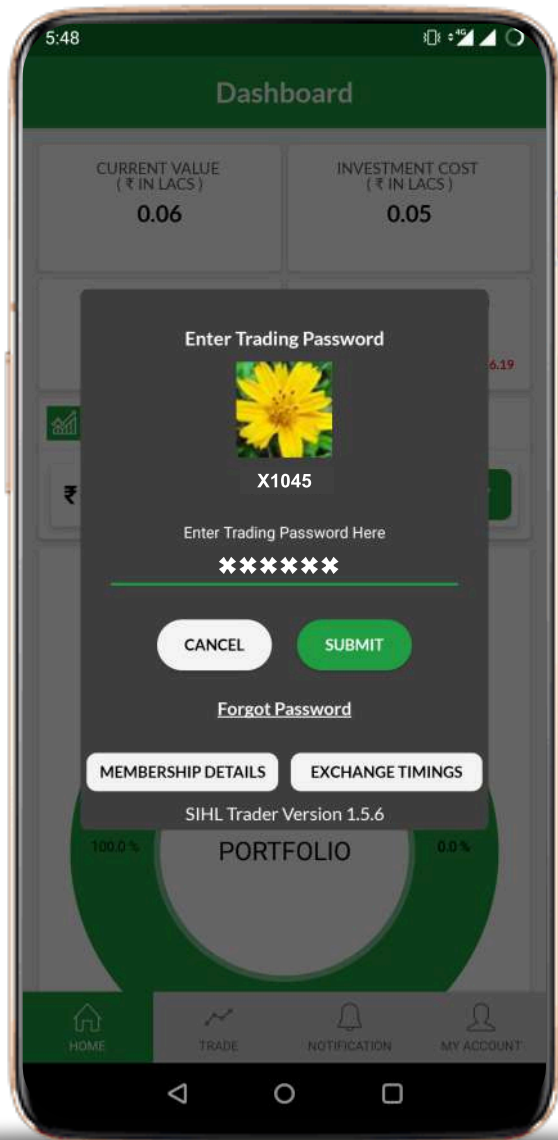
5:48

Dashboard

CURRENT VALUE
( ₹ IN LACS )
0.06

INVESTMENT COST
( ₹ IN LACS )
0.05

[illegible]6.19

₹

Enter Trading Password

X1045

Enter Trading Password Here

✖✖✖✖✖✖

CANCEL

SUBMIT

Forgot Password

MEMBERSHIP DETAILS

EXCHANGE TIMINGS

SIHL Trader Version 1.5.6

100.0 %

PORTFOLIO

0.0 %

HOME

TRADE

NOTIFICATION

MY ACCOUNT